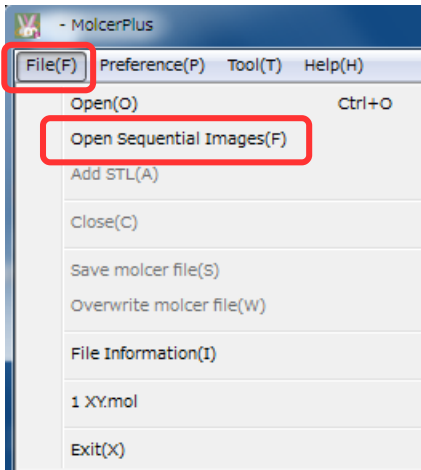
- MolcerPlus

File(F) Preference(P) Tool(T) Help(H)

Open(O) Ctrl+O
Open Sequential Images(F)
Add STL(A)

Close(C)

Save molcer file(S)
Overwrite molcer file(W)

File Information(I)

1 XY.mol

Exit(X)